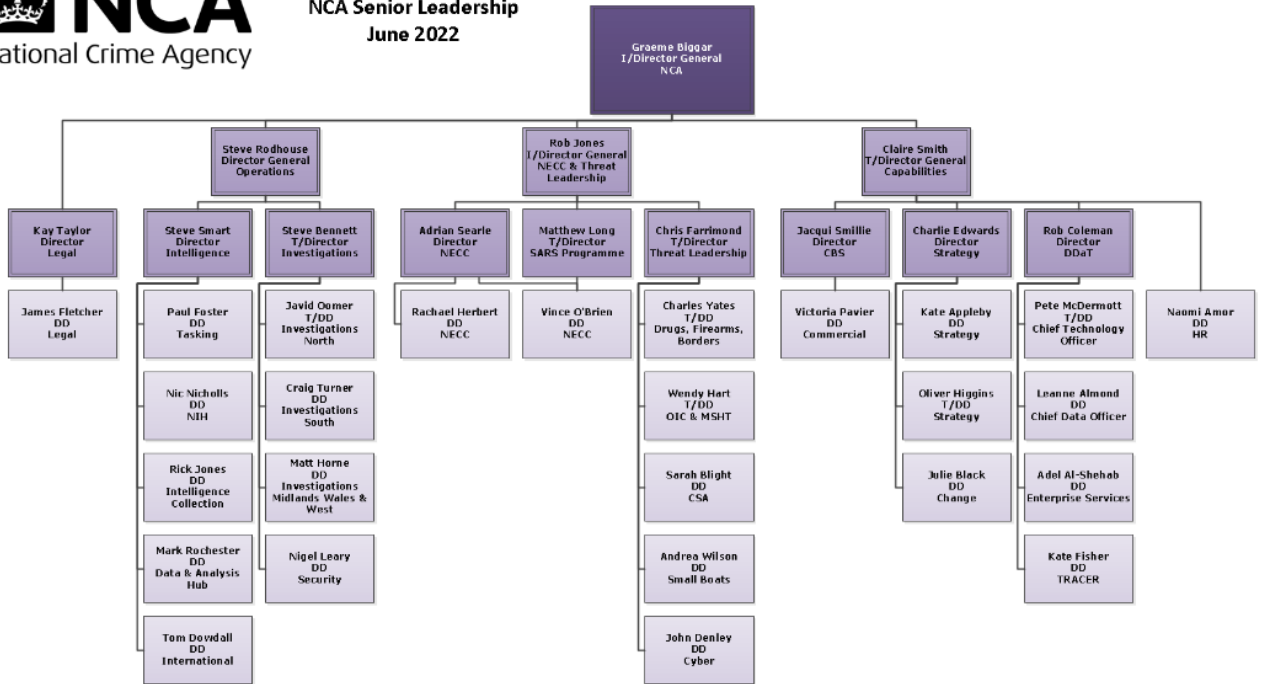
NCA
ational Crime Agency

NCA Senior Leadership
June 2022

Graeme Biggar
I/Director General
NCA

Steve Rodhouse
Director General
Operations

Rob Jones
I/Director General
NECC & Threat Leadership

Claire Smith
T/Director General
Capabilities

Kay Taylor
Director
Legal

James Fletcher
DD
Legal

Steve Smart
Director
Intelligence

Paul Foster
DD
Tasking

Nic Nicholls
DD
NIH

Rick Jones
DD
Intelligence Collection

Mark Rochester
DD
Data & Analysis Hub

Tom Dowdall
DD
International

Steve Bennett
T/Director
Investigations

Javid Oomer
T/DD
Investigations North

Craig Turner
DD
Investigations South

Matt Horne
DD
Investigations Midlands Wales & West

Nigel Leary
DD
Security

Adrian Searle
Director
NECC

Rachael Herbert
DD
NECC

Matthew Long
T/Director
SARS Programme

Vince O'Brien
DD
NECC

Chris Farrimond
T/Director
Threat Leadership

Charles Yates
T/DD
Drugs, Firearms, Borders

Wendy Hart
T/DD
OIC & MSHT

Sarah Blight
DD
CSA

Andrea Wilson
DD
Small Boats

John Denley
DD
Cyber

Jacqui Smillie
Director
CBS

Victoria Pavier
DD
Commercial

Charlie Edwards
Director
Strategy

Kate Appleby
DD
Strategy

Oliver Higgins
T/DD
Strategy

Julie Black
DD
Change

Rob Coleman
Director
DDaT

Pete McDermott
T/DD
Chief Technology Officer

Leanne Almond
DD
Chief Data Officer

Adol Al-Shehab
DD
Enterprise Services

Kate Fisher
DD
TRACER

Naomi Amor
DD
HR